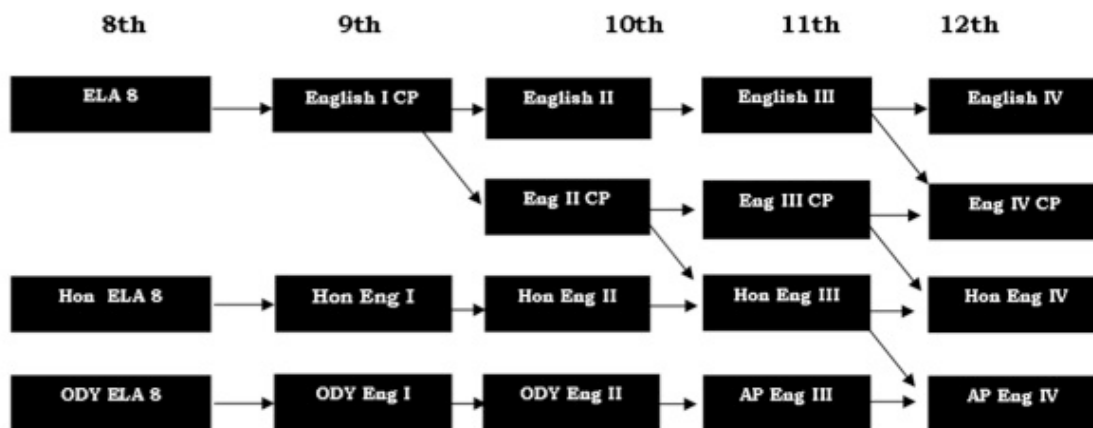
8th

9th

10th

11th

12th

ELA 8

English I CP

English II

English III

English IV

Eng II CP

Eng III CP

Eng IV CP

Hon ELA 8

Hon Eng I

Hon Eng II

Hon Eng III

Hon Eng IV

ODY ELA 8

ODY Eng I

ODY Eng II

AP Eng III

AP Eng IV